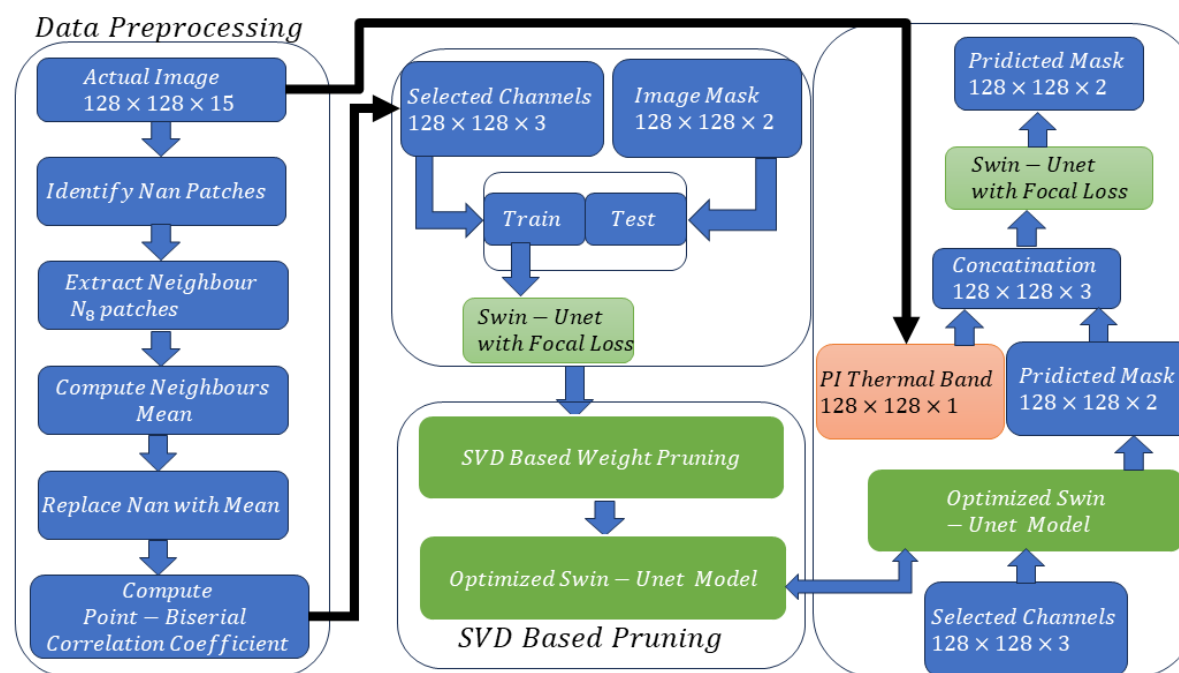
Data Preprocessing

Actual Image
$128 \times 128 \times 15$

Identify Nan Patches

Extract Neighbour
$N_8$ patches

Compute Neighbours Mean

Replace Nan with Mean

Compute
Point − Biserial
Correlation Coefficient

Selected Channels
$128 \times 128 \times 3$

Image Mask
$128 \times 128 \times 2$

Train

Test

Swin − Unet
with Focal Loss

SVD Based Weight Pruning

Optimized Swin − Unet Model

SVD Based Pruning

Pridicted Mask
$128 \times 128 \times 2$

Swin − Unet
with Focal Loss

Concatination
$128 \times 128 \times 3$

PI Thermal Band
$128 \times 128 \times 1$

Pridicted Mask
$128 \times 128 \times 2$

Optimized Swin
− Unet Model

Selected Channels
$128 \times 128 \times 3$